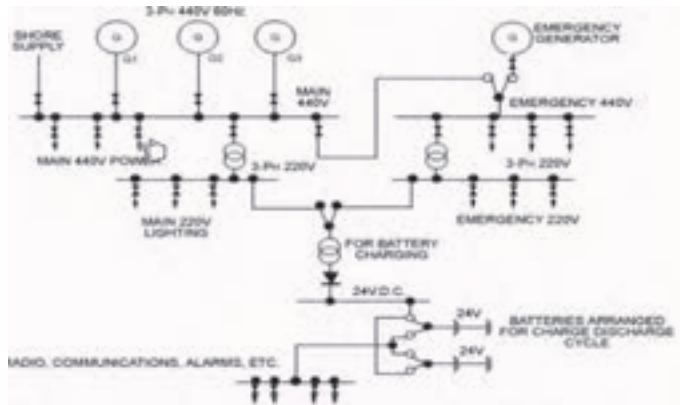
3-Ph 440V 60Hz

SHORE SUPPLY

G

G1

G

G2

G

G3

G

EMERGENCY GENERATOR

MAIN 440V

EMERGENCY 440V

MAIN 440V POWER

3-Ph 220V

3-Ph 220V

MAIN 220V LIGHTING

EMERGENCY 220V

FOR BATTERY CHARGING

24V D.C.

24V

24V

BATTERIES ARRANGED FOR CHARGE DISCHARGE CYCLE

RADIO, COMMUNICATIONS, ALARMS, ETC.